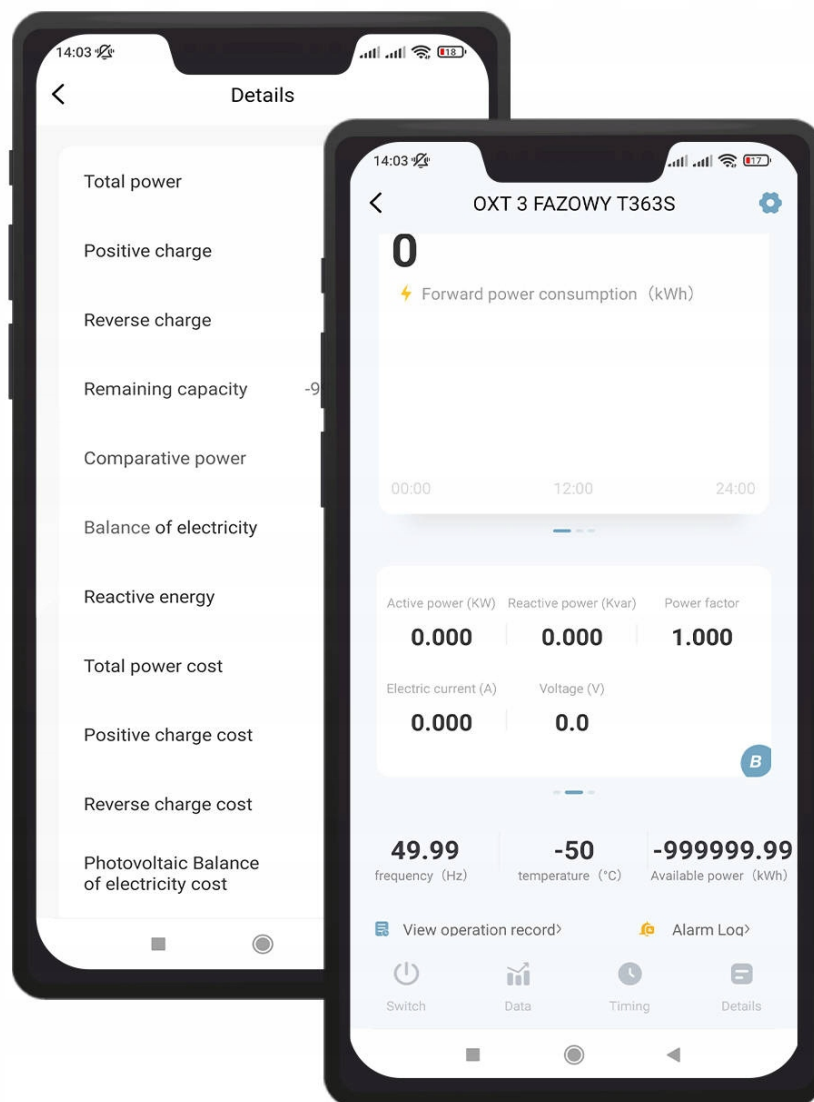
14:03 18

Details

Total power

Positive charge

Reverse charge

Remaining capacity -9

Comparative power

Balance of electricity

Reactive energy

Total power cost

Positive charge cost

Reverse charge cost

Photovoltaic Balance of electricity cost

14:03 17

OXT 3 FAZOWY T363S

0

Forward power consumption（kWh)

00:00 12:00 24:00

Active power (KW) 0.000

Reactive power (Kvar) 0.000

Power factor 1.000

Electric current (A) 0.000

Voltage (V) 0.0

B

49.99 frequency（Hz)

-50 temperature（°C)

-999999.99 Available power（kWh)

View operation record›

Alarm Log›

Switch

Data

Timing

Details